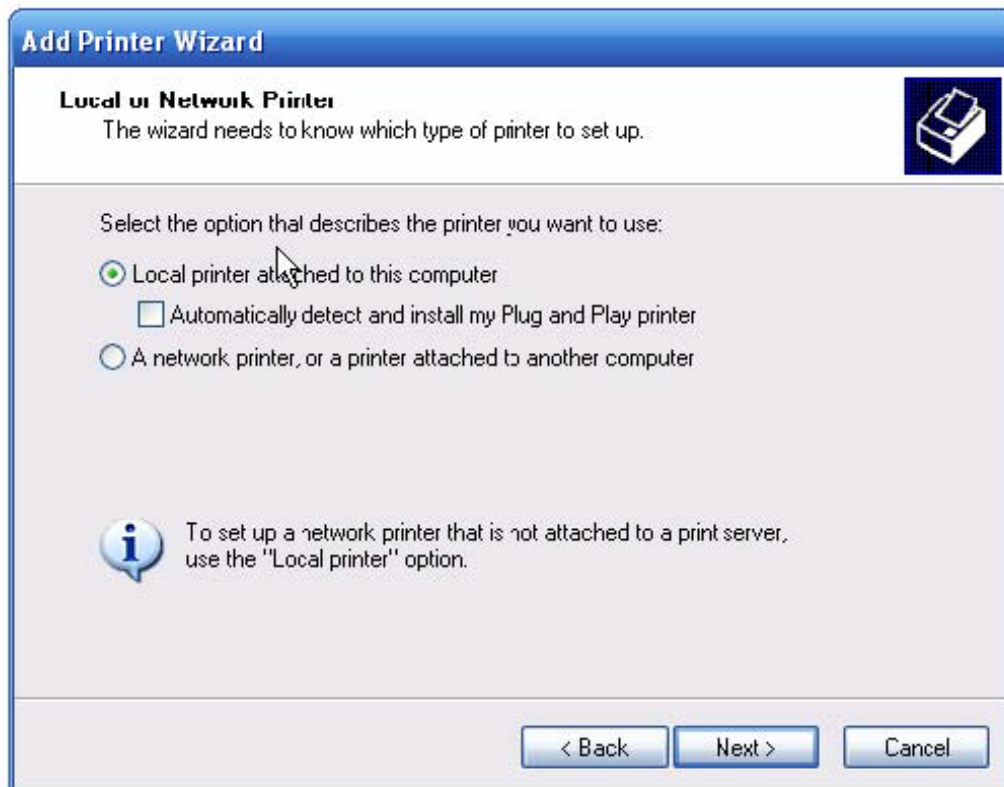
Add Printer Wizard

Local or Network Printer
The wizard needs to know which type of printer to set up.

Select the option that describes the printer you want to use:

Local printer attached to this computer

Automatically detect and install my Plug and Play printer

A network printer, or a printer attached to another computer

To set up a network printer that is not attached to a print server, use the "Local printer" option.

< Back
Next >
Cancel